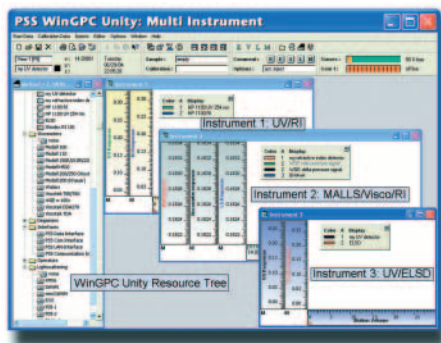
PSS WinGPC Unity: Multi Instrument

Instrument 1: UV/RI

Instrument 2: MALLS/Visco/RI

Instrument 3: UV/ELSD

WinGPC Unity Resource Tree

Instrument 1

Instrument 2

Instrument 3

Color # Display

Sample:

Calibration:

Comment:

Options:

Sensor:

Solid:

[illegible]